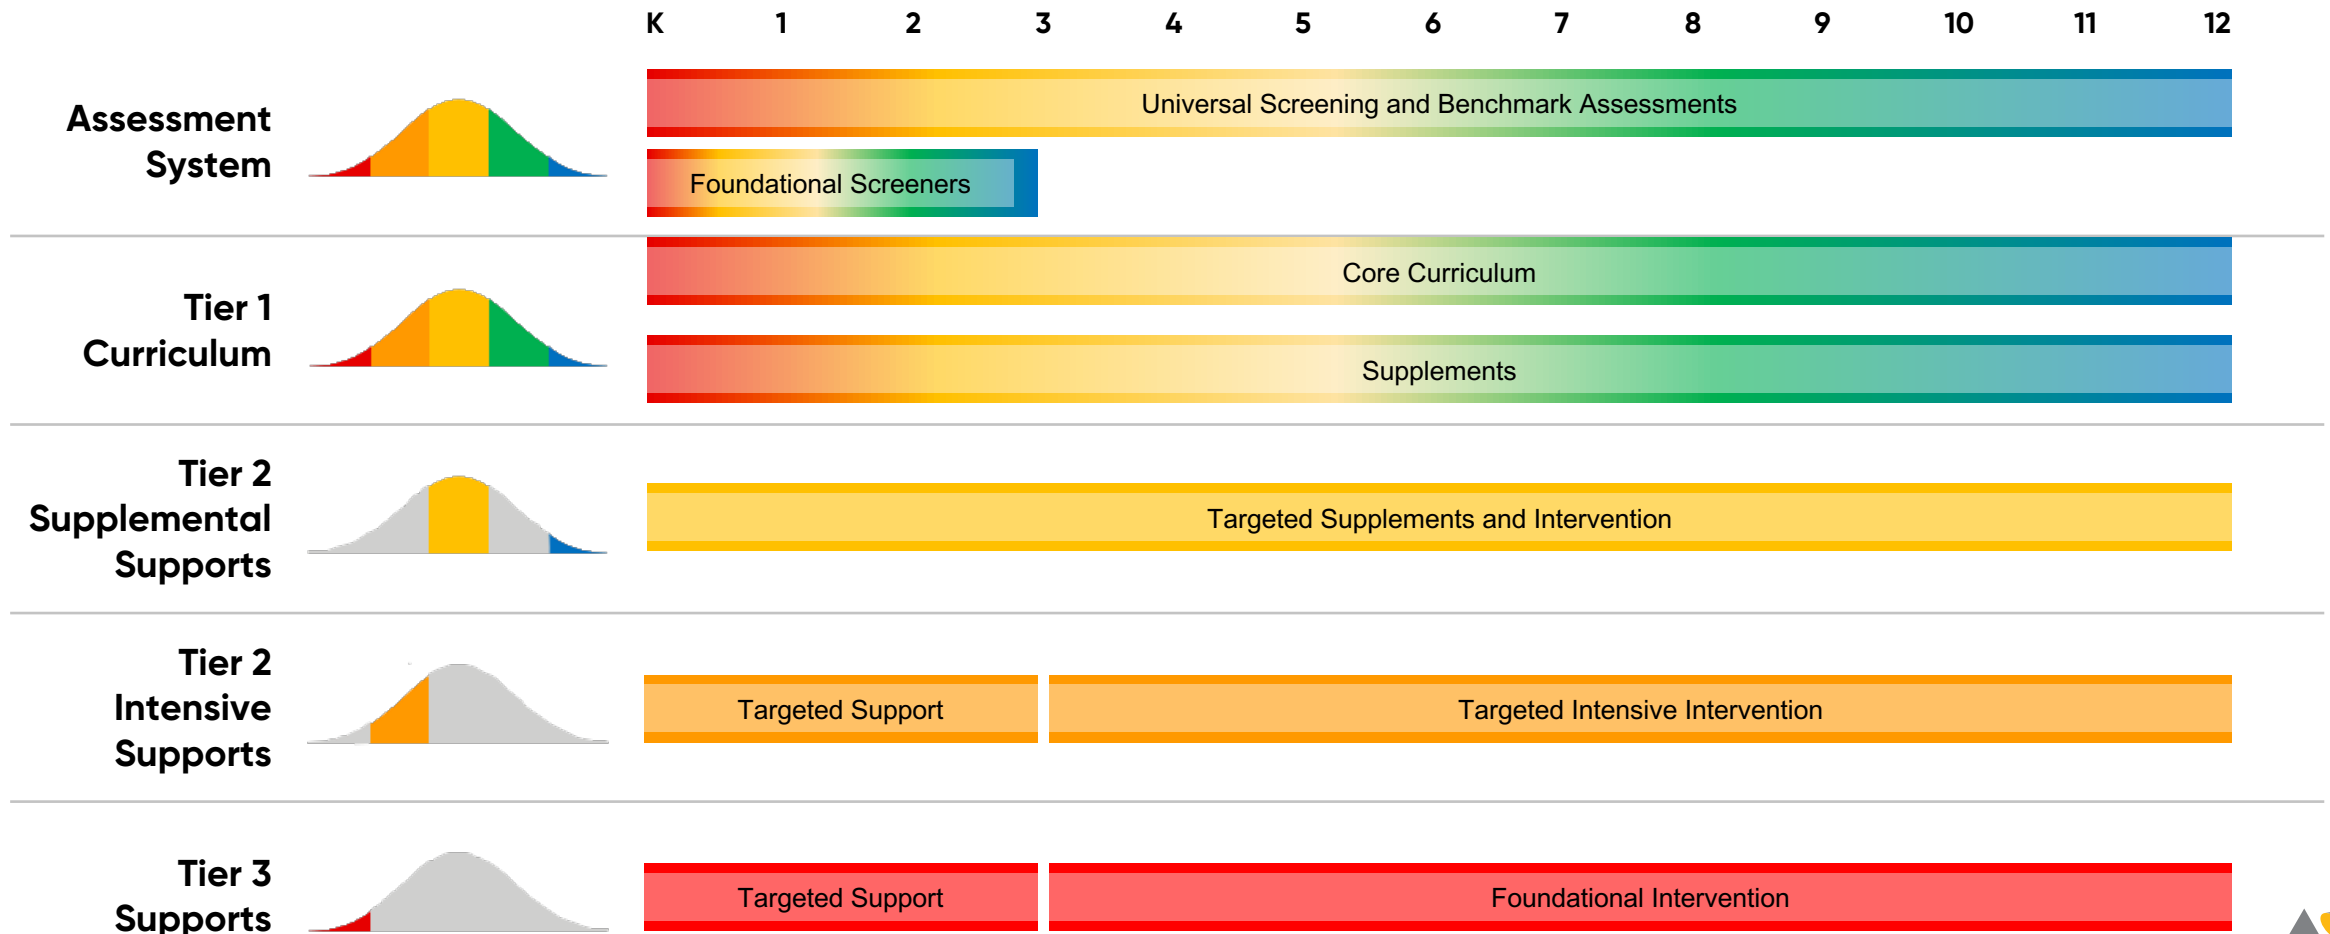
K 1 2 3 4 5 6 7 8 9 10 11 12

Assessment System

Universal Screening and Benchmark Assessments

Foundational Screeners

Tier 1 Curriculum

Core Curriculum

Supplements

Tier 2 Supplemental Supports

Targeted Supplements and Intervention

Tier 2 Intensive Supports

Targeted Support

Targeted Intensive Intervention

Tier 3 Supports

Targeted Support

Foundational Intervention